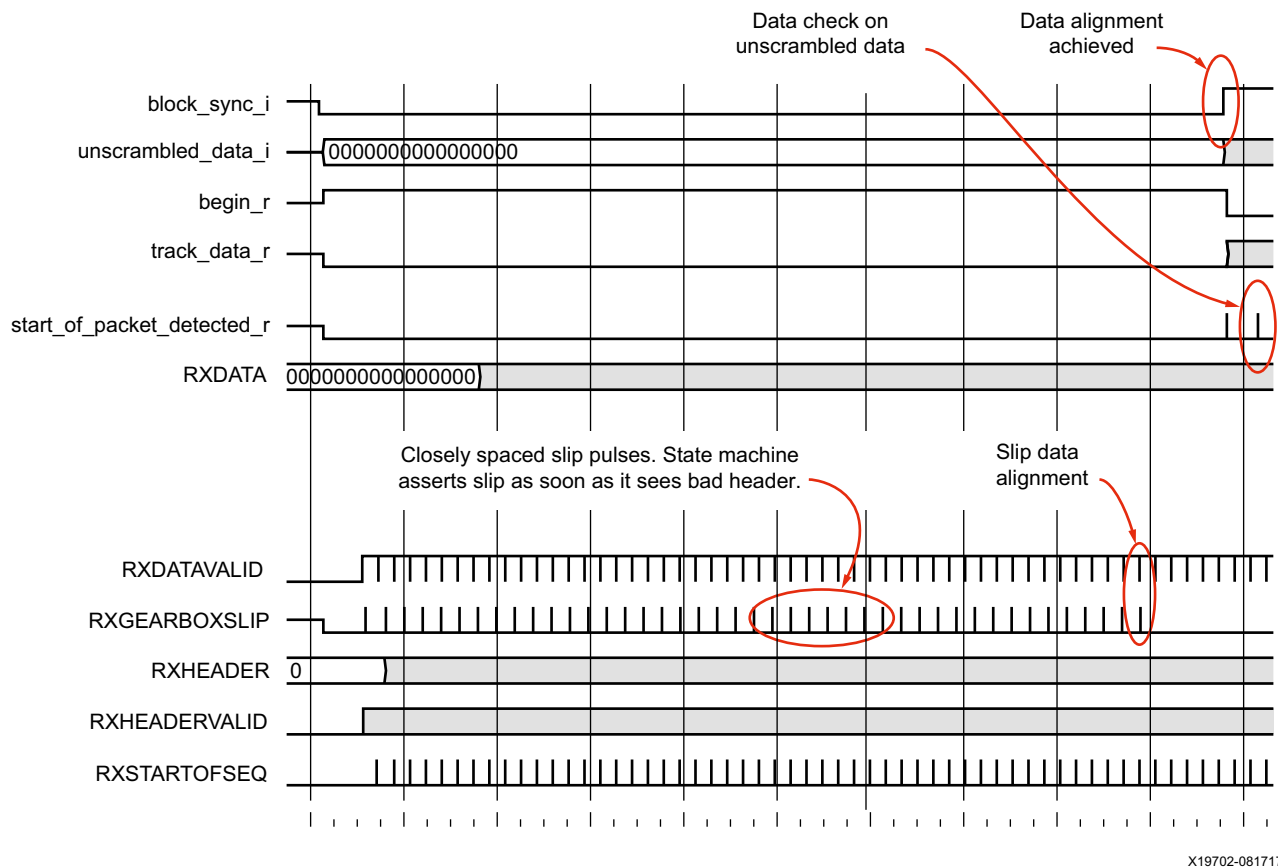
Data check on unscrambled data

Data alignment achieved

block_sync_i

unscrambled_data_i

0000000000000000

begin_r

track_data_r

start_of_packet_detected_r

RXDATA

0000000000000000

Closely spaced slip pulses. State machine asserts slip as soon as it sees bad header.

Slip data alignment

RXDATAVALID

RXGEARBOXSLIP

RXHEADER

0

RXHEADERVALID

RXSTARTOFSEQ

X19702-08171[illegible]